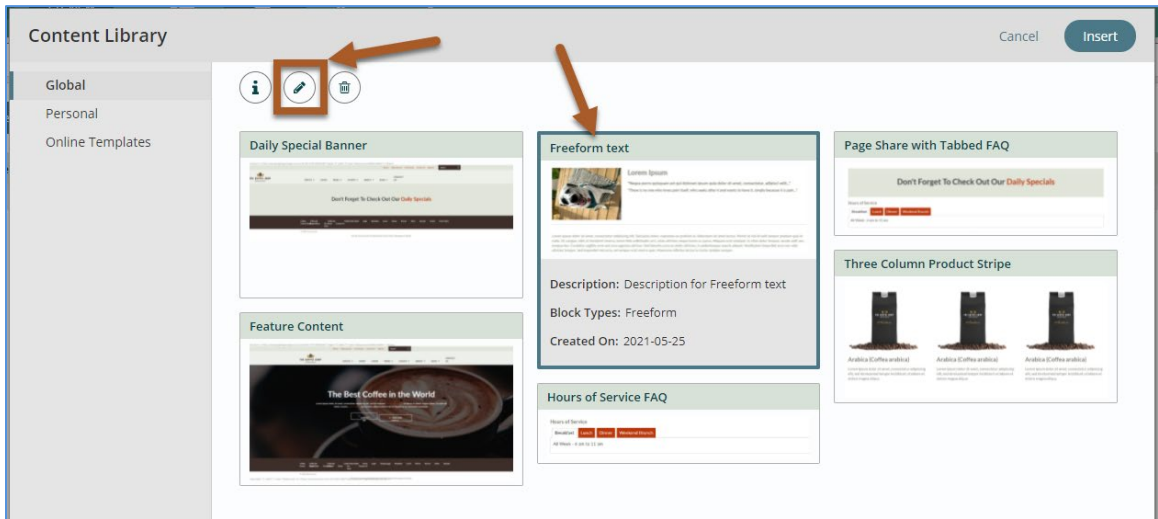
Content Library

Cancel

Insert

Global

Personal

Online Templates

Daily Special Banner

Don't Forget To Check Out Our Daily Specials

Feature Content

The Best Coffee in the World

Freeform text

Lorem Ipsum

Description: Description for Freeform text

Block Types: Freeform

Created On: 2021-05-25

Hours of Service FAQ

Hours of Service

Breakfast Lunch Dinner Weekend Brunch

Page Share with Tabbed FAQ

Don't Forget To Check Out Our Daily Specials

Hours of Service

Breakfast Lunch Dinner Weekend Brunch

Three Column Product Stripe

Arabica (Coffea arabica)

Arabica (Coffea arabica)

Arabica (Coffea arabica)